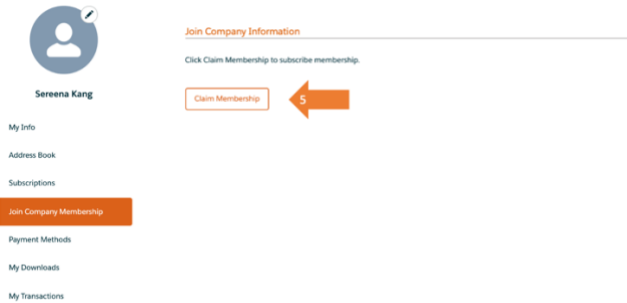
Sereena Kang

My Info

Address Book

Subscriptions

Join Company Membership

Payment Methods

My Downloads

My Transactions

Join Company Information

Click Claim Membership to subscribe membership.

Claim Membership

5